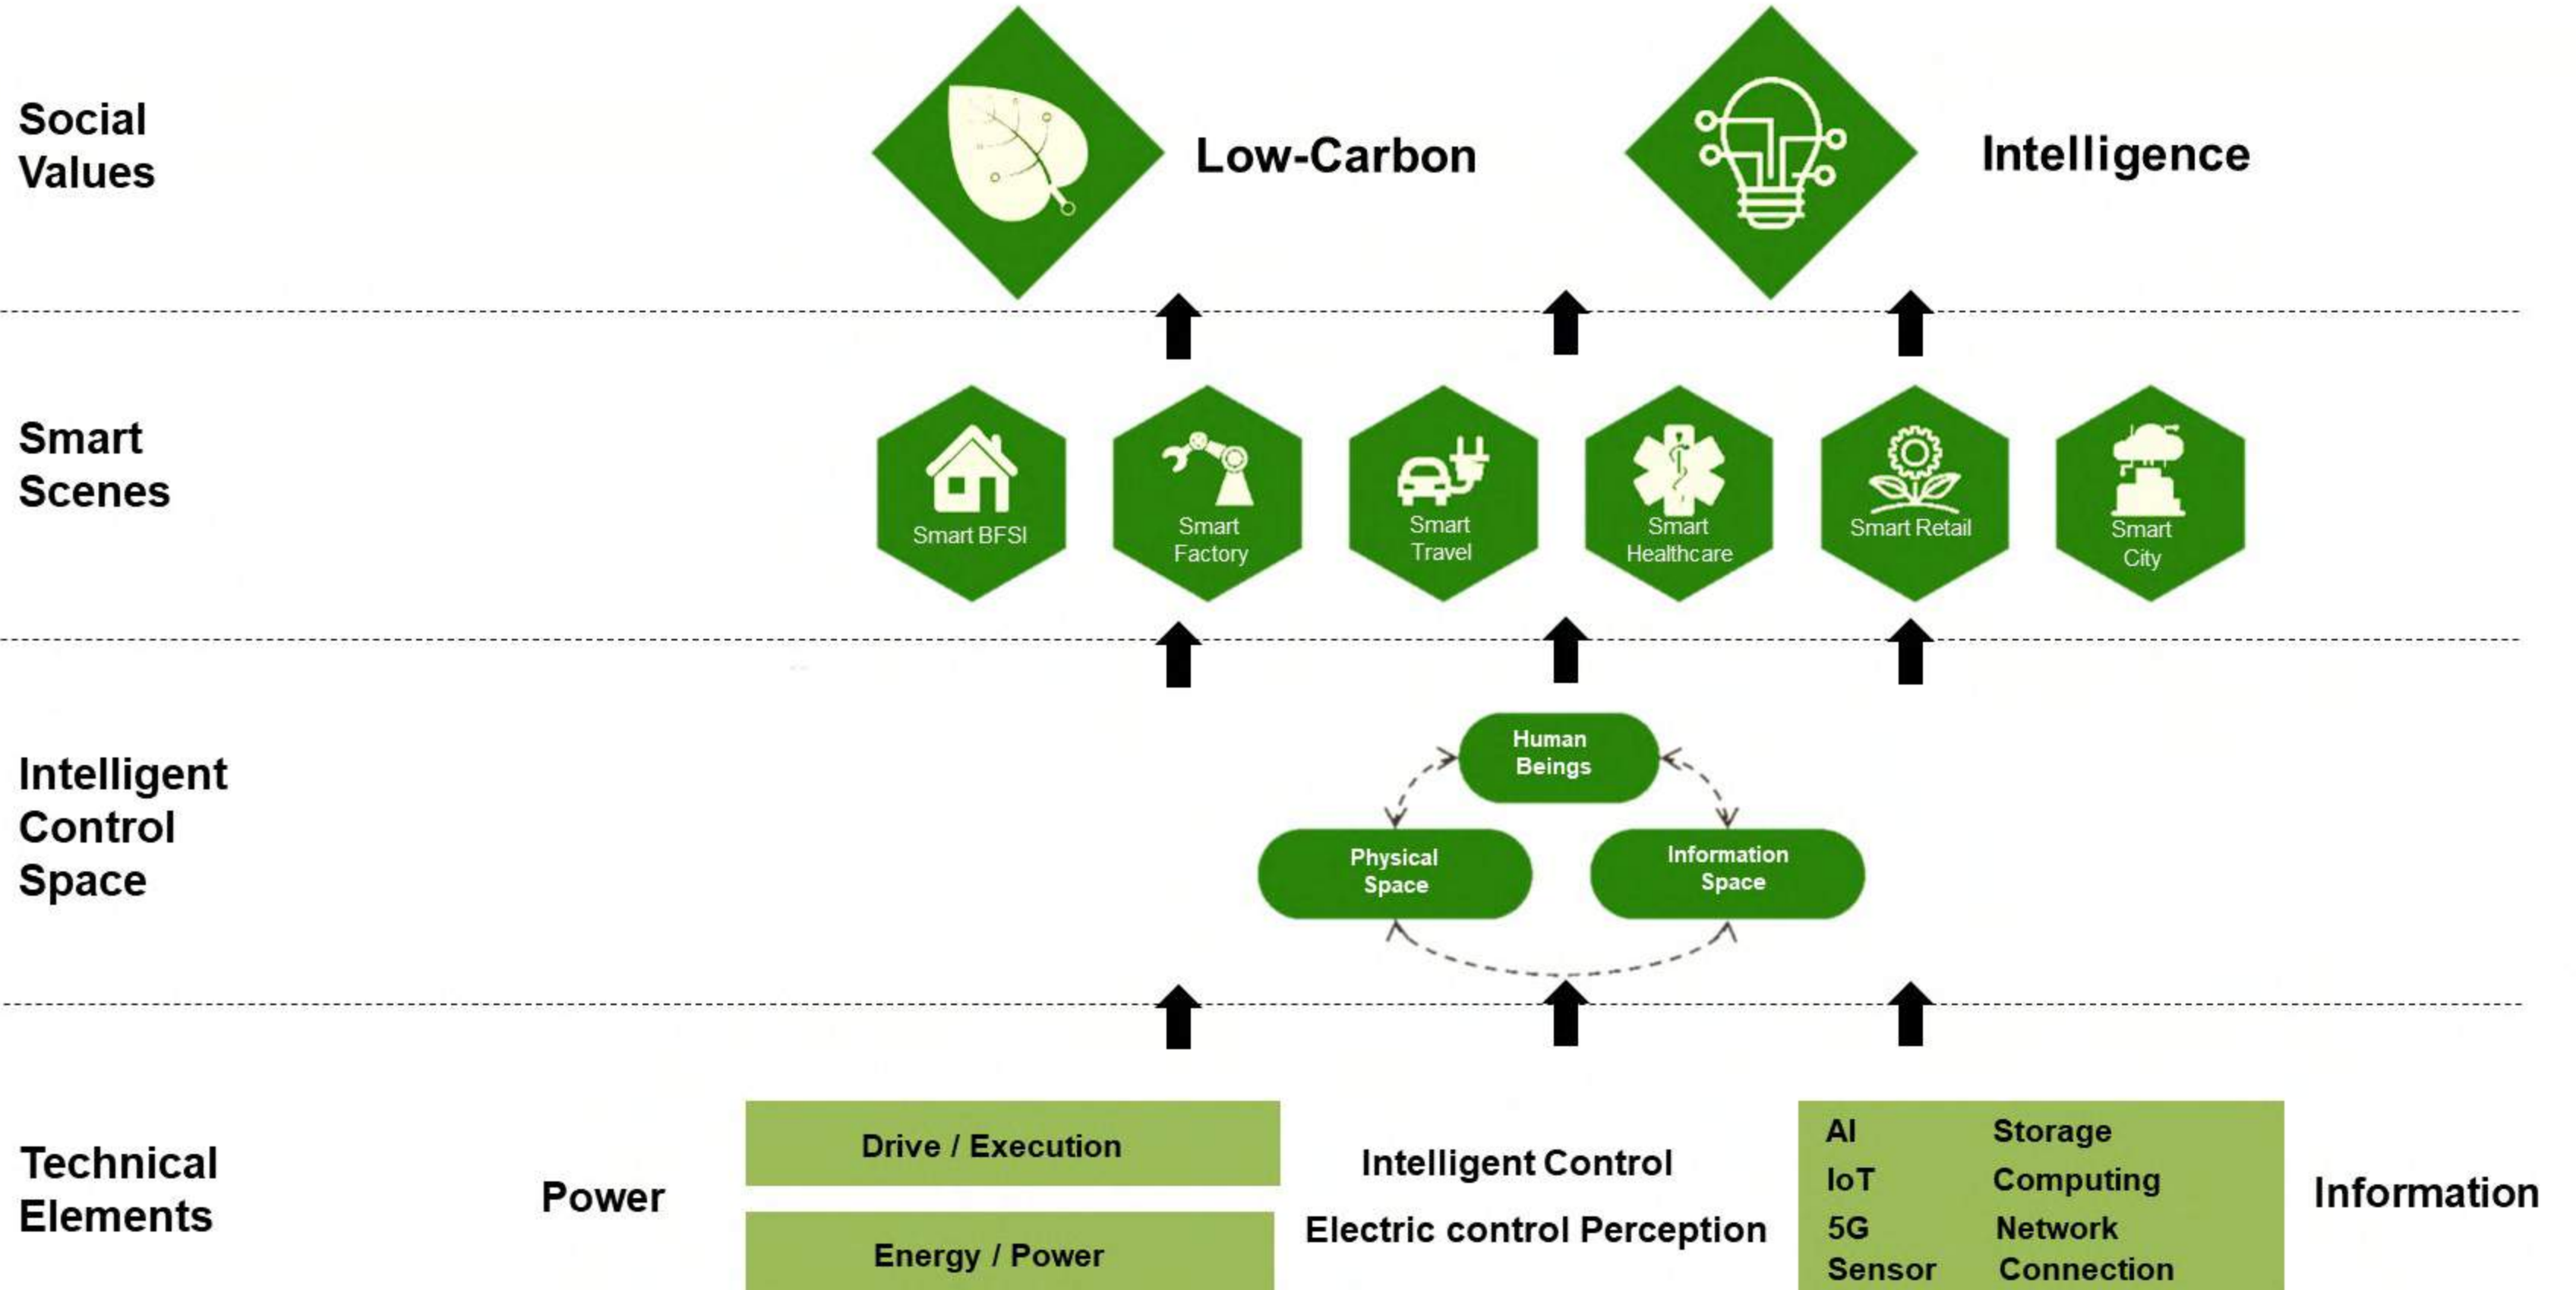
Social Values

Low-Carbon

Intelligence

Smart Scenes

Smart BFSI

Smart Factory

Smart Travel

Smart Healthcare

Smart Retail

Smart City

Intelligent Control Space

Human Beings

Physical Space

Information Space

Technical Elements

Power

Drive / Execution

Energy / Power

Intelligent Control

Electric control Perception

| AI | Storage |
|---|---|
| IoT | Computing |
| 5G | Network |
| Sensor | Connection |

Information